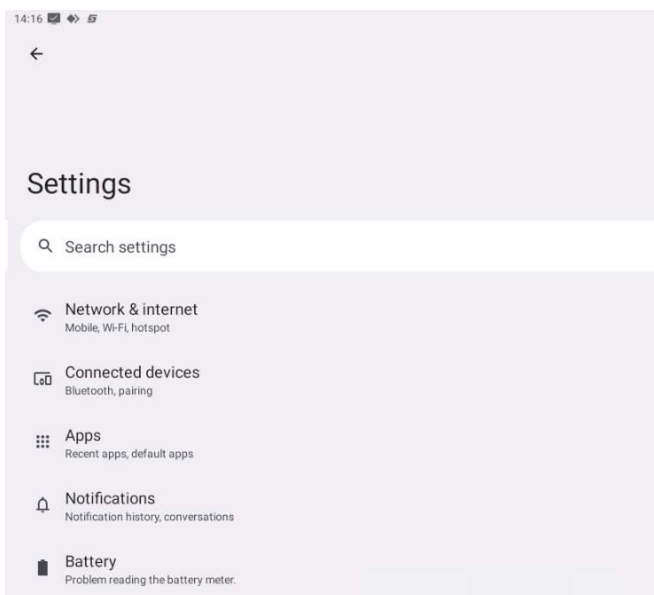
14:16

Settings

Search settings

Network & internet
Mobile, Wi-Fi, hotspot

Connected devices
Bluetooth, pairing

Apps
Recent apps, default apps

Notifications
Notification history, conversations

Battery
Problem reading the battery meter.